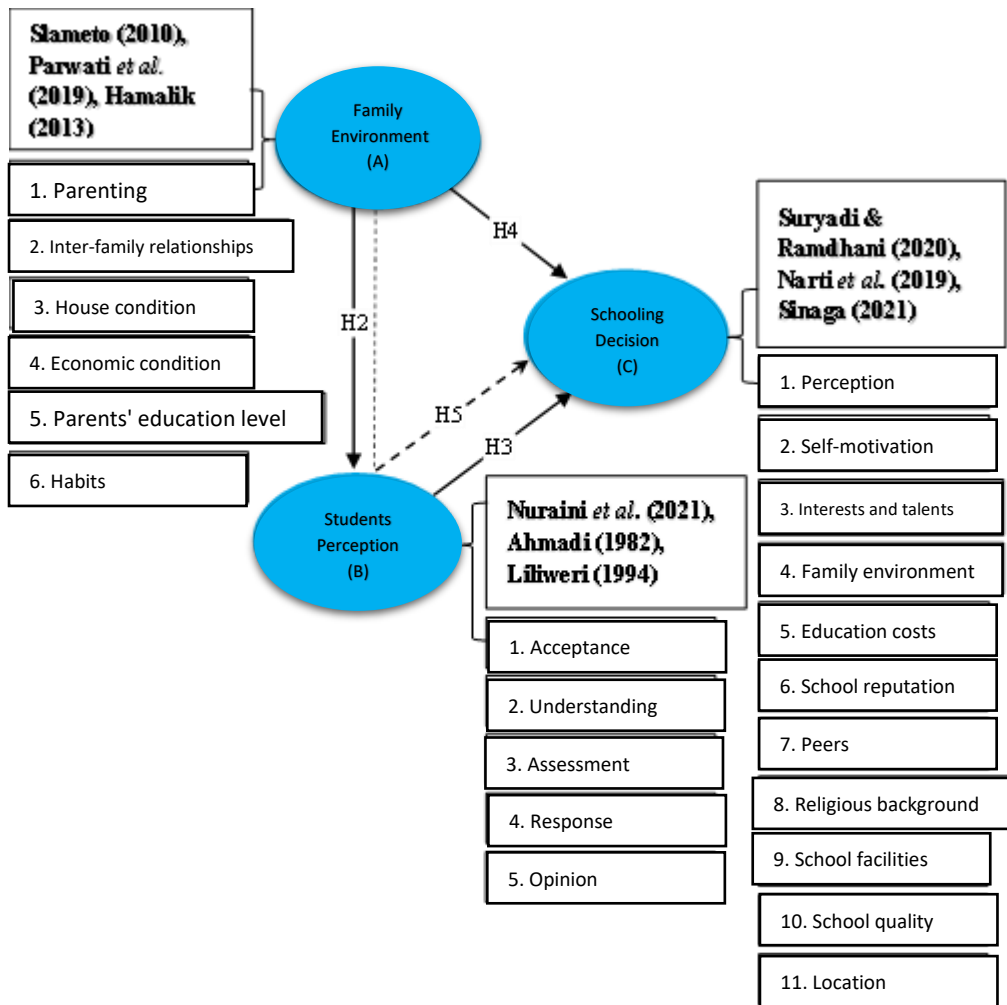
Slameto (2010), Parwati et al. (2019), Hamalik (2013)

1. Parenting

2. Inter-family relationships

3. House condition

4. Economic condition

5. Parents' education level

6. Habits

Family Environment (A)

H4

H2

H5

H3

Schooling Decision (C)

Students Perception (B)

Suryadi & Ramdhani (2020), Narti et al. (2019), Sinaga (2021)

1. Perception

2. Self-motivation

3. Interests and talents

4. Family environment

5. Education costs

6. School reputation

7. Peers

8. Religious background

9. School facilities

10. School quality

11. Location

Nuraini et al. (2021), Ahmadi (1982), Liliweri (1994)

1. Acceptance

2. Understanding

3. Assessment

4. Response

5. Opinion